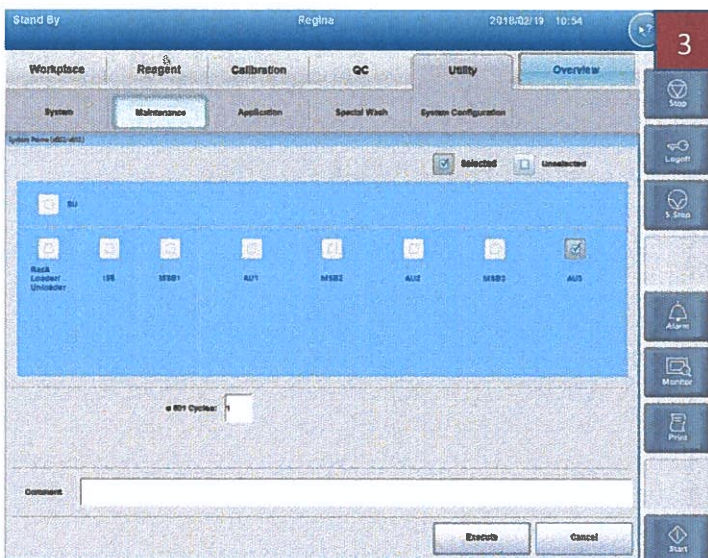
Stand By

Regina

2018/02/19 10:54

3

Workplace

Reagent

Calibration

QC

Utility

Overview

System

Maintenance

Application

Special Wash

System Configuration

System Prime (e801-e802)

Selected

Unselected

SU

Rack Loader Unloader

ISE

MSB1

AU1

MSB2

AU2

MSB3

AU3

e 801 Cycles: 1

Comment

Execute

Cancel

Stop

Logoff

S.Stop

Alarm

Monitor

Print

Start